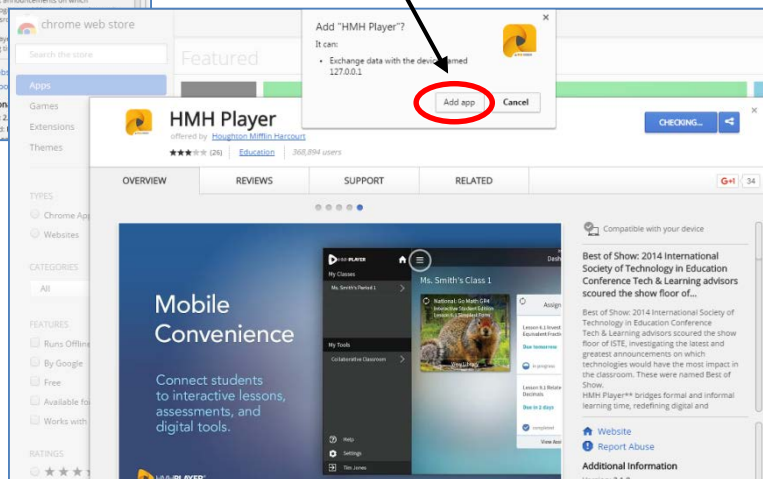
chrome web store

Search the store

Featured

Apps
Games
Extensions
Themes

TYPES
Chrome App
Websites

CATEGORIES
All

FEATURES
Runs Offline
By Google
Free
Available for
Works with

RATINGS

Add "HMH Player"?
It can:
• Exchange data with the device named 127.0.0.1

Add app
Cancel

HMH Player
offered by Houghton Mifflin Harcourt
(26) Education 368,894 users

CHECKING...

OVERVIEW
REVIEWS
SUPPORT
RELATED

G+1 34

Mobile Convenience

Connect students to interactive lessons, assessments, and digital tools.

HMH PLAYER
My Classes
Ms. Smith's Period 1
My Tools
Collaborative Classroom
Help
Settings
Tim Jones

Ms. Smith's Class 1
National Go Math G4
Interactive Student Edition
View Library
Assign
Lesson 6.1 Invest Equivalent Fracti
Due tomorrow
In progress
Lesson 9.1 Relate Decimals
Due in 2 days
Completed
View Assi

Compatible with your device

Best of Show: 2014 International Society of Technology in Education Conference Tech & Learning advisors scoured the show floor of...

Best of Show: 2014 International Society of Technology in Education Conference Tech & Learning advisors scoured the show floor of ISTE, investigating the latest and greatest announcements on which technologies would have the most impact in the classroom. These were named Best of Show.
HMH Player™ bridges formal and informal learning time, redefining digital and

Website
Report Abuse

Additional Information